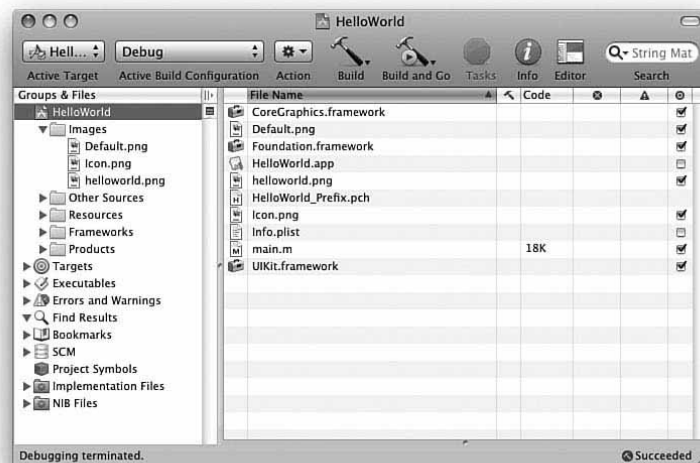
HelloWorld

Hell... Debug

Active Target Active Build Configuration Action Build Build and Go Tasks Info Editor Search

String Mat

Groups & Files

HelloWorld
Images
Default.png
Icon.png
helloworld.png
Other Sources
Resources
Frameworks
Products
Targets
Executables
Errors and Warnings
Find Results
Bookmarks
SCM
Project Symbols
Implementation Files
NIB Files

| File Name | Code |
|---|---|
| CoreGraphics.framework | |
| Default.png | |
| Foundation.framework | |
| HelloWorld.app | |
| helloworld.png | |
| HelloWorld_Prefix.pch | |
| Icon.png | |
| Info.plist | |
| main.m | 18K |
| UIKit.framework | |

Debugging terminated.

Succeeded